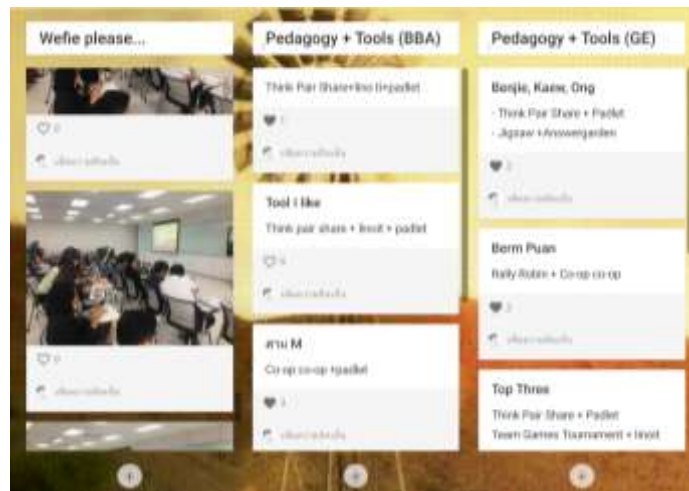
Wefie please...

0

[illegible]

0

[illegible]

Pedagogy + Tools (BBA)

Think Pair Share+lino I+padlet

1

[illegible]

Tool i like

Think pair share + linoit + padlet

0

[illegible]

สาม M

Co-op co-op +padlet

1

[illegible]

Pedagogy + Tools (GE)

Benjie, Kaew, Ong

- Think Pair Share + Padlet
- Jigsaw +Answergarden

2

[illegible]

Berm Puan

Rally Robin + Co-op co-op

2

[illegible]

Top Three

Think Pair Share + Padlet

Team Games Tournament + linoit